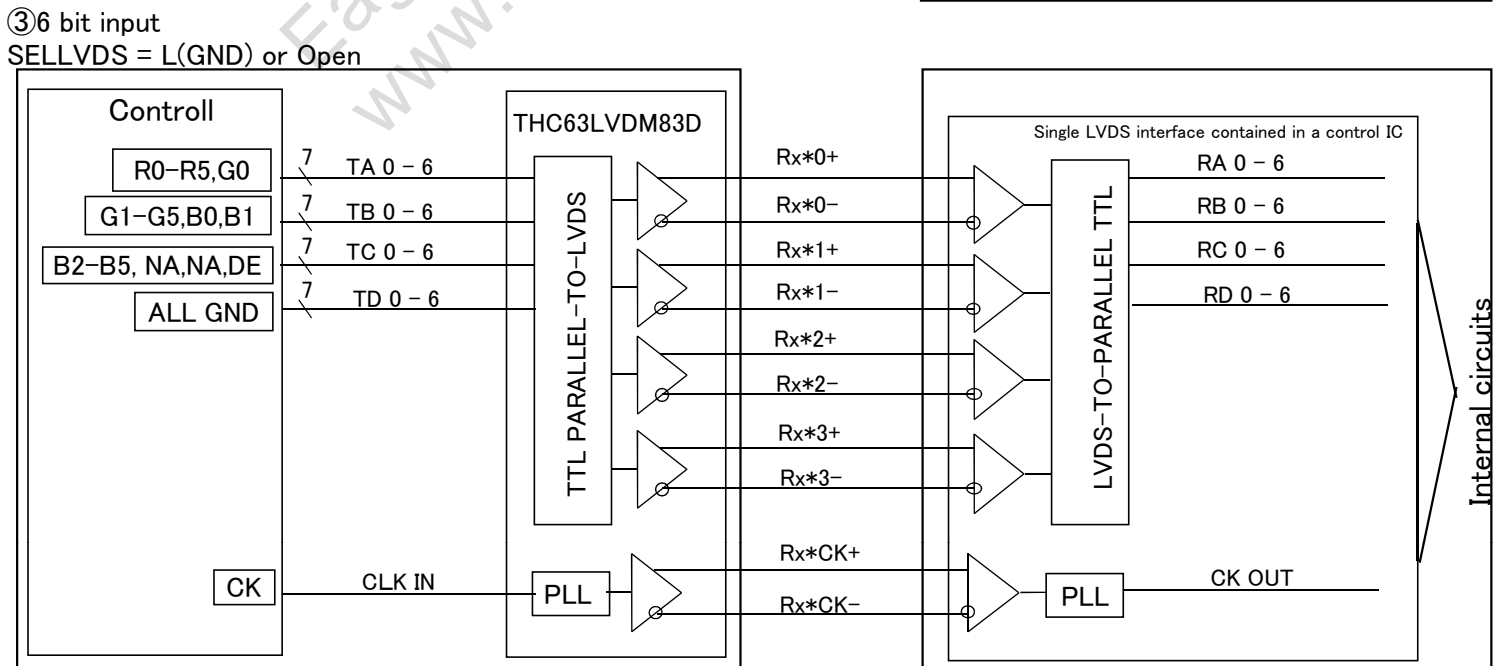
③6 bit input
SELLVDS = L(GND) or Open

Controll

R0–R5,G0
G1–G5,B0,B1
B2–B5, NA,NA,DE
ALL GND

7 TA 0 – 6
7 TB 0 – 6
7 TC 0 – 6
7 TD 0 – 6

THC63LVDM83D

TTL PARALLEL-TO-LVDS

Rx*0+
Rx*0–
Rx*1+
Rx*1–
Rx*2+
Rx*2–
Rx*3+
Rx*3–

Single LVDS interface contained in a control IC

LVDS-TO-PARALLEL TTL

RA 0 – 6
RB 0 – 6
RC 0 – 6
RD 0 – 6

Internal circuits

CK
CLK IN
PLL
Rx*CK+
Rx*CK–
PLL
CK OUT